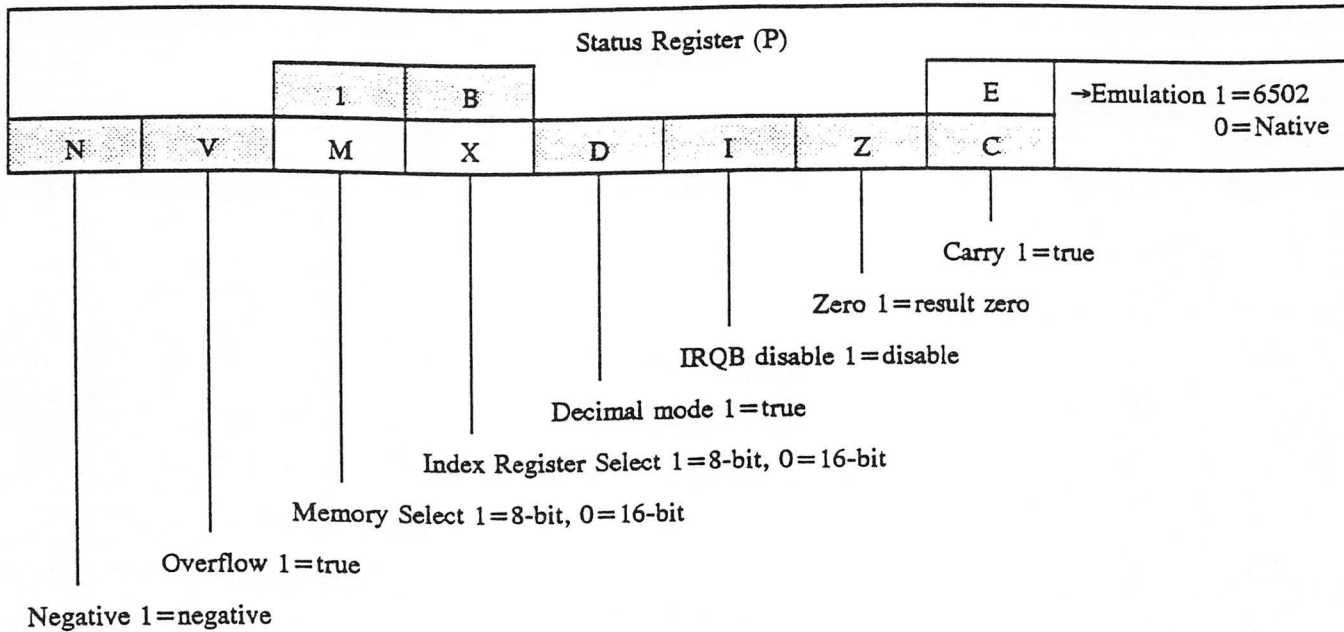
Status Register (P)

1 B E →Emulation 1=6502 0=Native

N V M X D I Z C

Carry 1=true

Zero 1=result zero

IRQB disable 1=disable

Decimal mode 1=true

Index Register Select 1=8-bit, 0=16-bit

Memory Select 1=8-bit, 0=16-bit

Overflow 1=true

Negative 1=negative